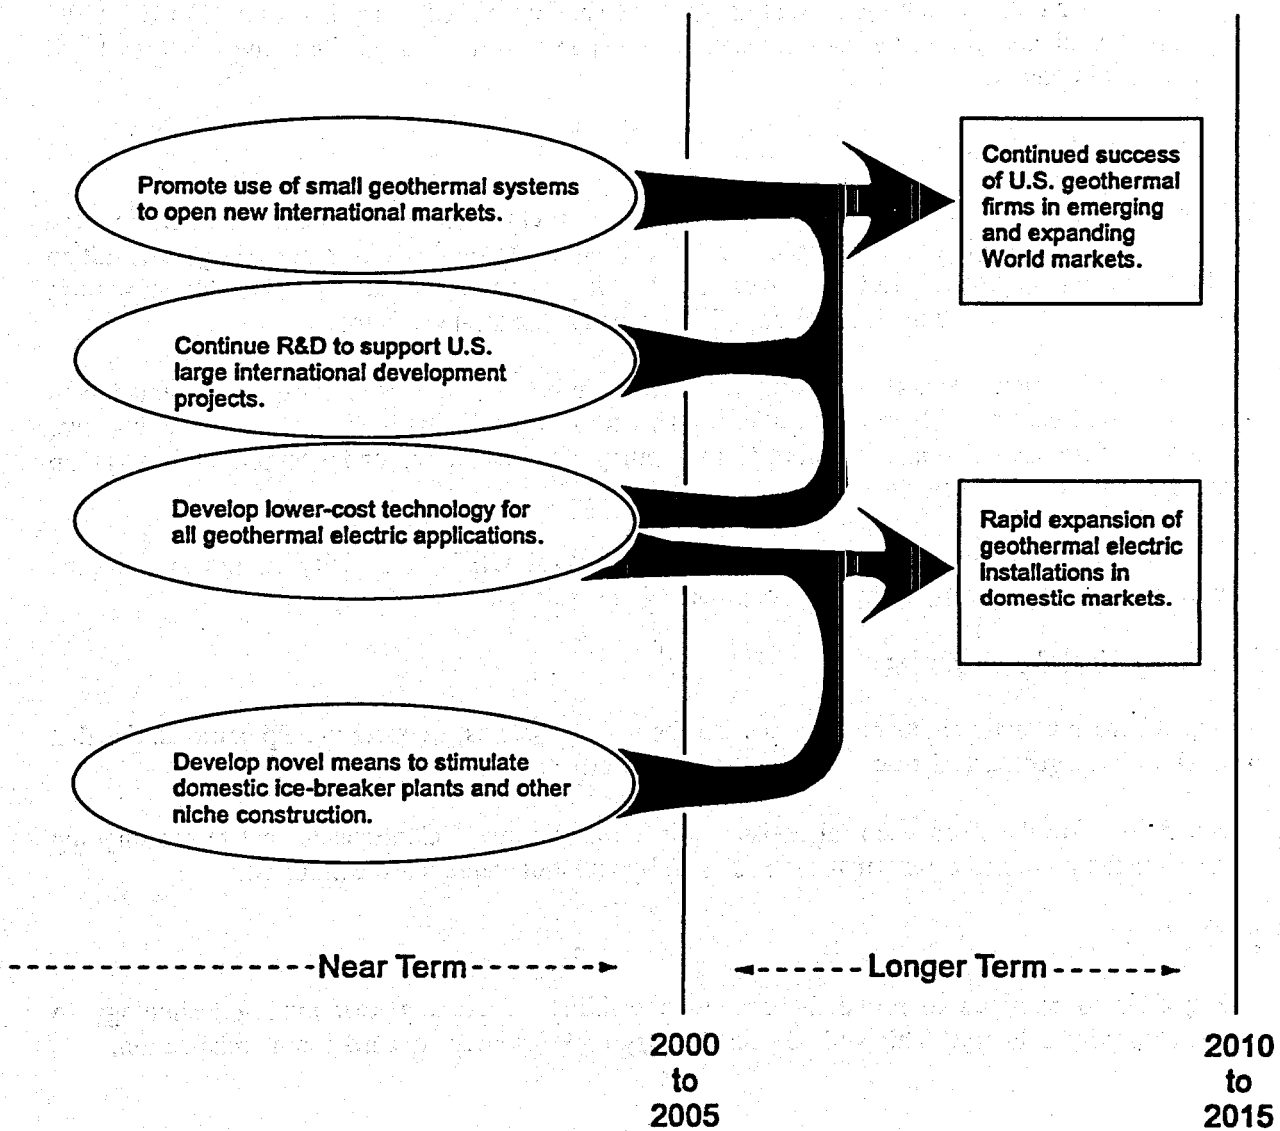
Promote use of small geothermal systems to open new international markets.

Continue R&D to support U.S. large international development projects.

Develop lower-cost technology for all geothermal electric applications.

Develop novel means to stimulate domestic ice-breaker plants and other niche construction.

Continued success of U.S. geothermal firms in emerging and expanding World markets.

Rapid expansion of geothermal electric installations in domestic markets.

Near Term

Longer Term

2000 to 2005

2010 to 2015